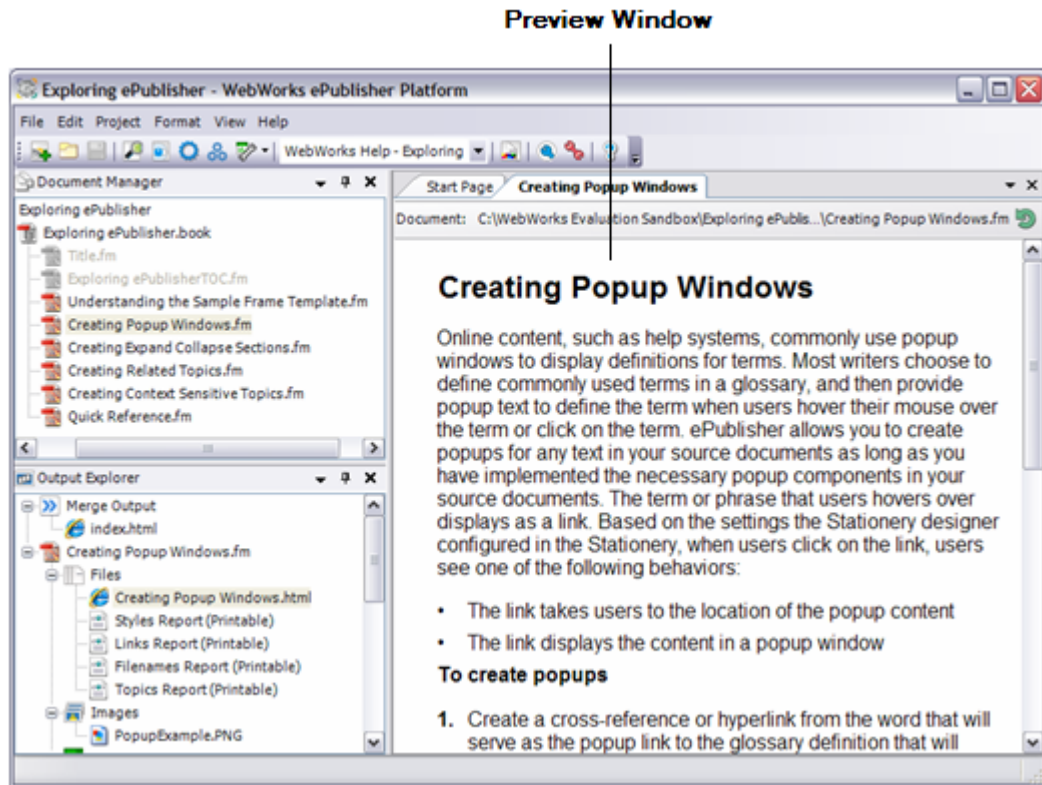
Preview Window

Exploring ePublisher - WebWorks ePublisher Platform

File Edit Project Format View Help

WebWorks Help - Exploring

Document Manager

Exploring ePublisher
Exploring ePublisher.book
Title.fm
Exploring ePublisherTOC.fm
Understanding the Sample Frame Template.fm
Creating Popup Windows.fm
Creating Expand Collapse Sections.fm
Creating Related Topics.fm
Creating Context Sensitive Topics.fm
Quick Reference.fm

Output Explorer

Merge Output
index.html
Creating Popup Windows.fm
Files
Creating Popup Windows.html
Styles Report (Printable)
Links Report (Printable)
Filenames Report (Printable)
Topics Report (Printable)
Images
PopupExample.PNG

Start Page | Creating Popup Windows

Document: C:\WebWorks Evaluation Sandbox\Exploring ePublis...\Creating Popup Windows.fm

Creating Popup Windows

Online content, such as help systems, commonly use popup windows to display definitions for terms. Most writers choose to define commonly used terms in a glossary, and then provide popup text to define the term when users hover their mouse over the term or click on the term. ePublisher allows you to create popups for any text in your source documents as long as you have implemented the necessary popup components in your source documents. The term or phrase that users hovers over displays as a link. Based on the settings the Stationery designer configured in the Stationery, when users click on the link, users see one of the following behaviors:

• The link takes users to the location of the popup content
• The link displays the content in a popup window

To create popups

1. Create a cross-reference or hyperlink from the word that will serve as the popup link to the glossary definition that will